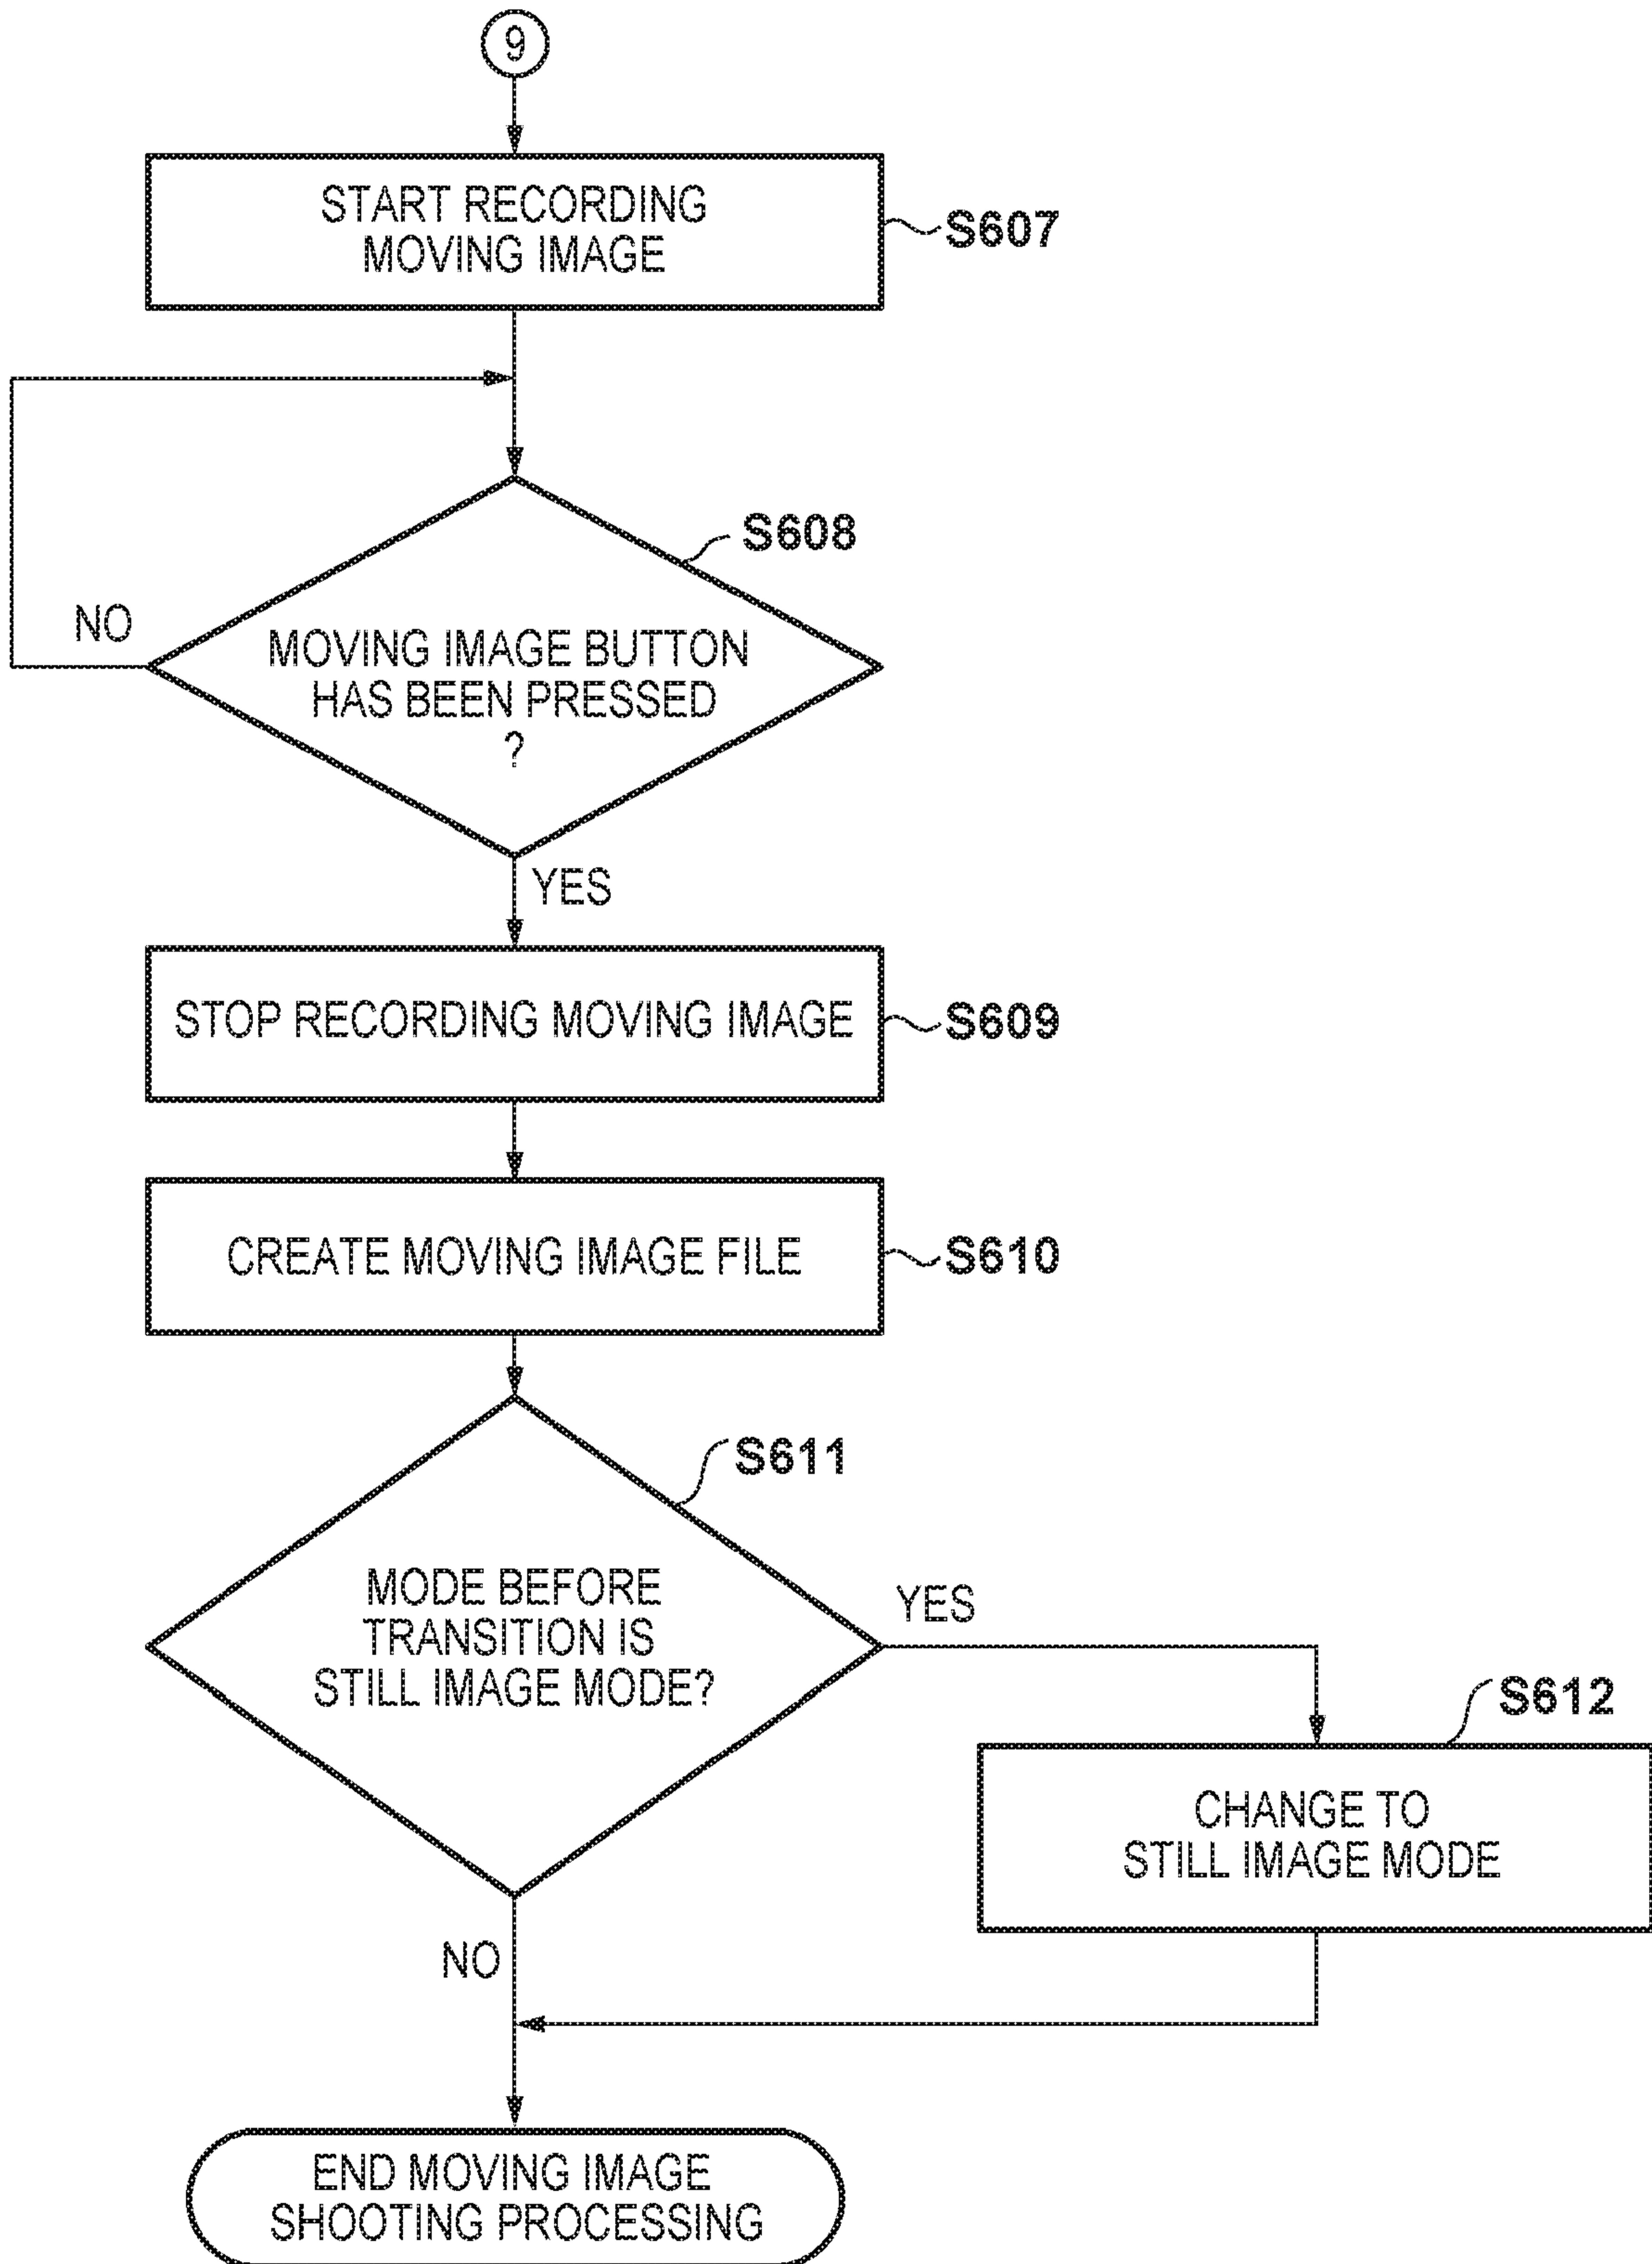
9

START RECORDING MOVING IMAGE

S607

S608

NO

MOVING IMAGE BUTTON HAS BEEN PRESSED ?

YES

STOP RECORDING MOVING IMAGE

S609

CREATE MOVING IMAGE FILE

S610

S611

MODE BEFORE TRANSITION IS STILL IMAGE MODE?

YES

S612

CHANGE TO STILL IMAGE MODE

NO

END MOVING IMAGE SHOOTING PROCESSING